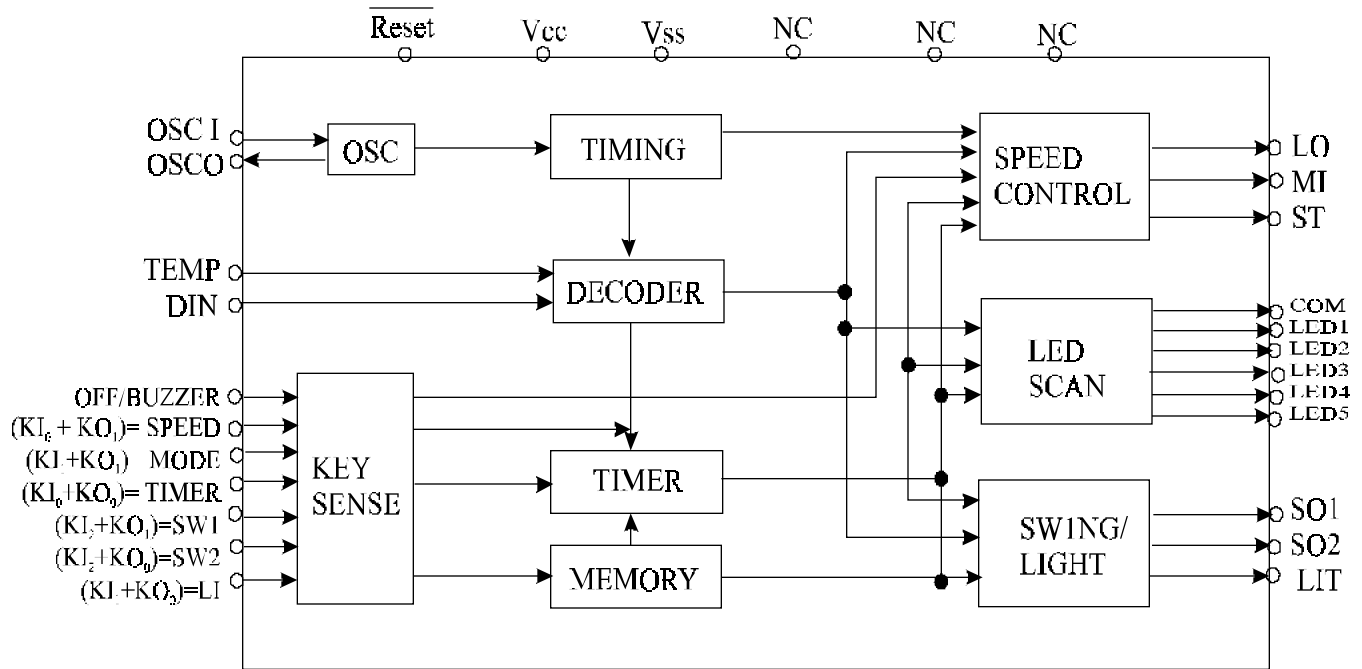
$\overline{\text{Reset}}$ Vcc Vss NC NC NC

OSC I
OSCO
OSC
TIMING
SPEED CONTROL
LO
MI
ST
TEMP
DIN
DECODER
COM
LED1
LED2
LED3
LED4
LED5
LED SCAN
OFF/BUZZER
$(KI_0+KO_1)$= SPEED
$(KI_1+KO_1)$ MODE
$(KI_0+KO_0)$= TIMER
$(KI_2+KO_1)$=SW1
$(KI_2+KO_0)$=SW2
$(KI_1+KO_0)$=LI
KEY SENSE
TIMER
MEMORY
SWING/ LIGHT
SO1
SO2
LIT